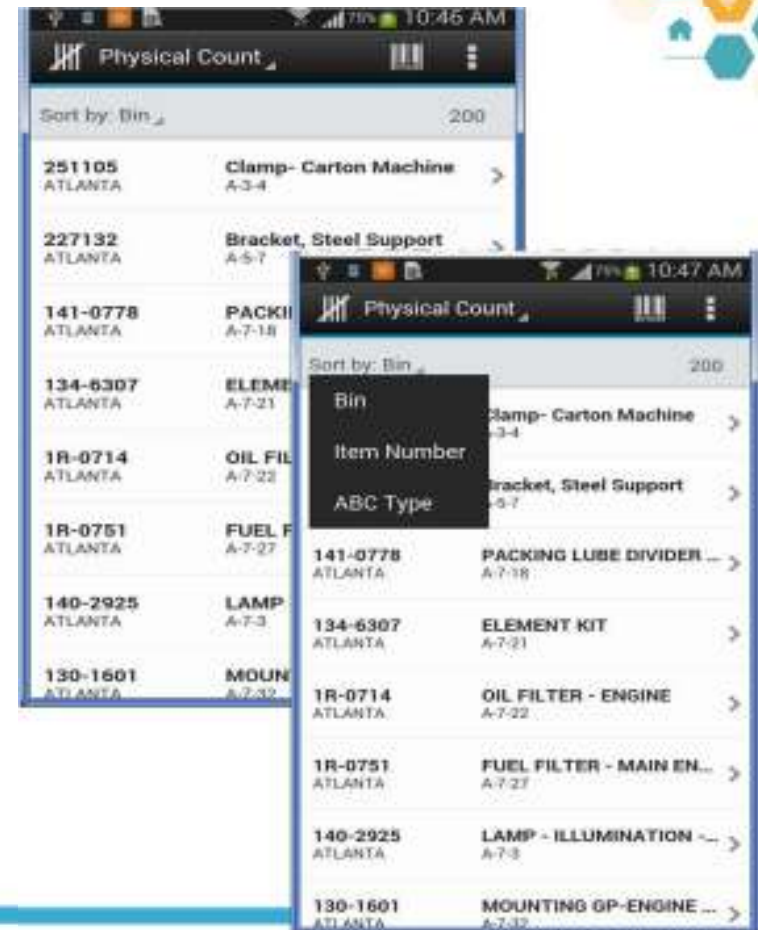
10:46 AM

Physical Count

Sort by: Bin 200

251105 ATLANTA Clamp- Carton Machine A-3-4

227132 ATLANTA Bracket, Steel Support A-5-7

141-0778 ATLANTA PACKI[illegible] A-7-18

134-6307 ATLANTA ELEME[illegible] A-7-21

1R-0714 ATLANTA OIL FIL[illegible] A-7-22

1R-0751 ATLANTA FUEL F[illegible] A-7-27

140-2925 ATLANTA LAMP A-7-3

130-1601 ATLANTA MOUN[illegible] A-7-32

10:47 AM

Physical Count

Sort by: Bin 200

Bin

Item Number

ABC Type

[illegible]lamp- Carton Machine A-3-4

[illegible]racket, Steel Support A-5-7

141-0778 ATLANTA PACKING LUBE DIVIDER ... A-7-18

134-6307 ATLANTA ELEMENT KIT A-7-21

1R-0714 ATLANTA OIL FILTER - ENGINE A-7-22

1R-0751 ATLANTA FUEL FILTER - MAIN EN... A-7-27

140-2925 ATLANTA LAMP - ILLUMINATION -... A-7-3

130-1601 ATLANTA MOUNTING GP-ENGINE ... A-7-32